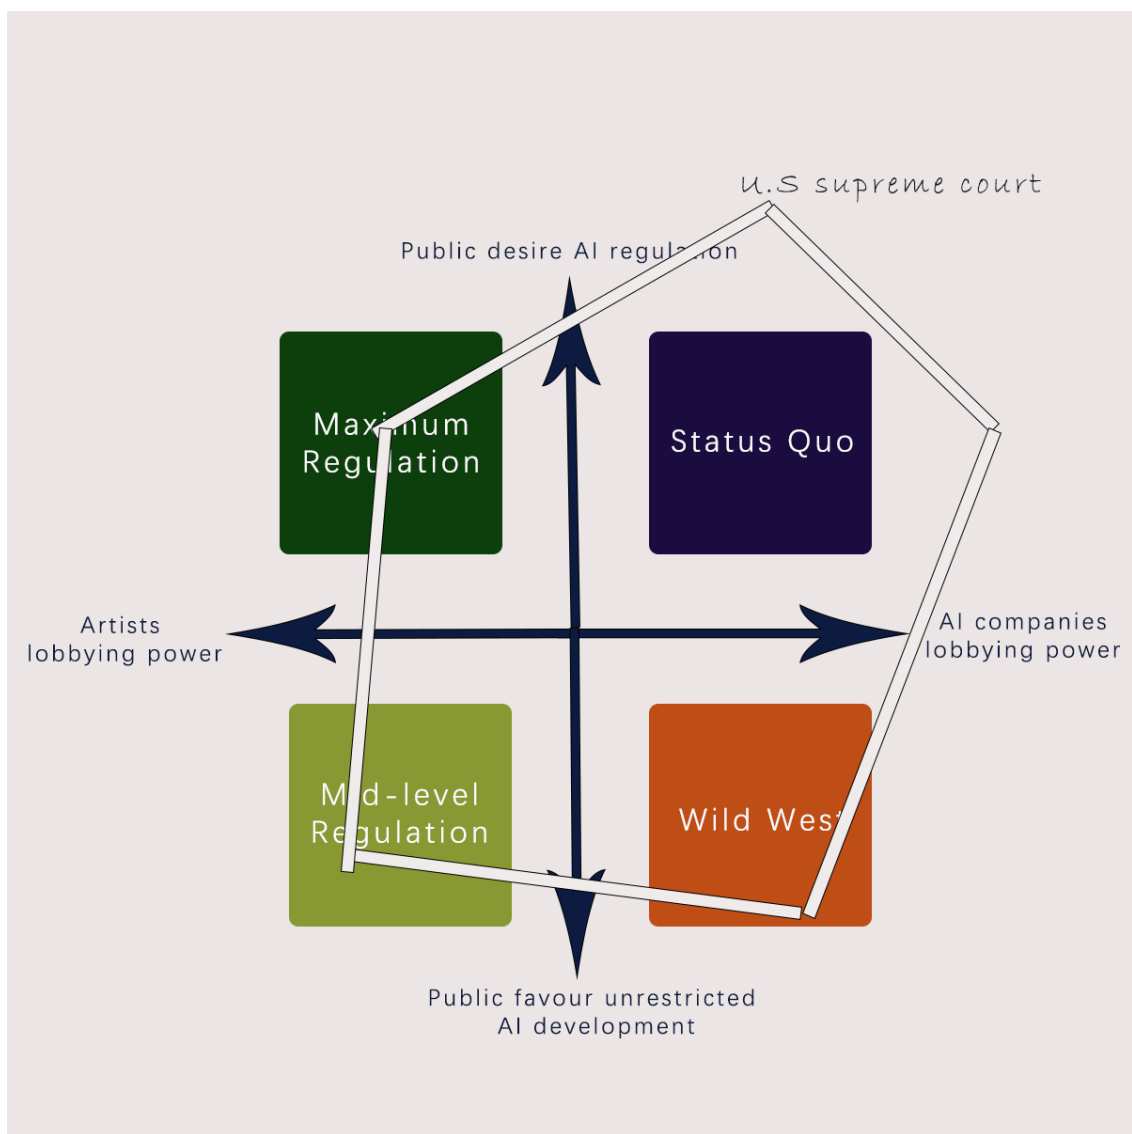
U.S supreme court

Public desire AI regul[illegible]on

Max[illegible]num Reg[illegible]lation

Status Quo

Artists lobbying power

AI companies lobbying power

M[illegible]d-level Re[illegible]gulation

Wild Wes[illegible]

Public favour unrestricted AI development